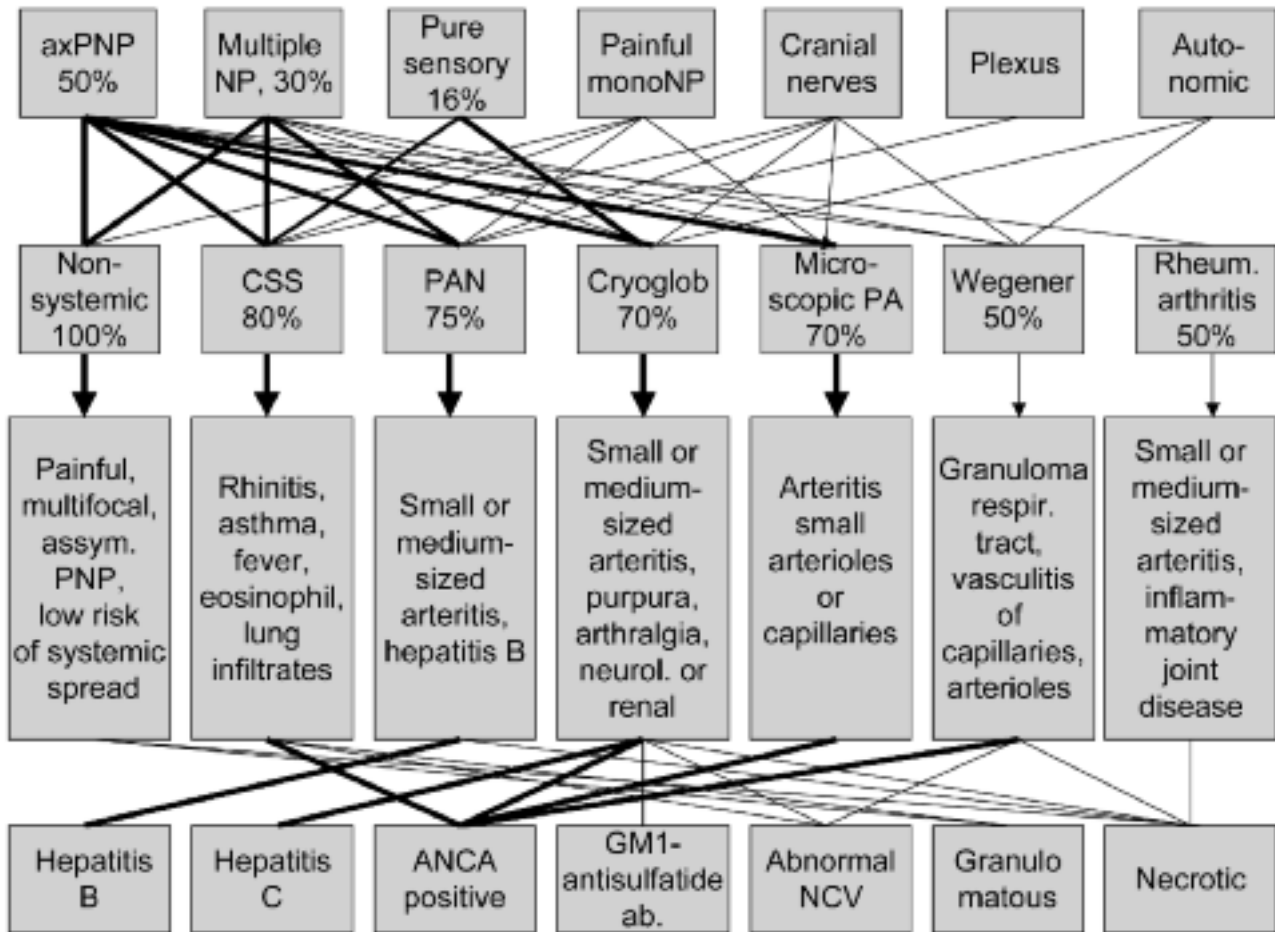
axPNP 50%

Multiple NP, 30%

Pure sensory 16%

Painful monoNP

Cranial nerves

Plexus

Autonomic

Non-systemic 100%

CSS 80%

PAN 75%

Cryoglob 70%

Microscopic PA 70%

Wegener 50%

Rheum. arthritis 50%

Painful, multifocal, assym. PNP, low risk of systemic spread

Rhinitis, asthma, fever, eosinophil, lung infiltrates

Small or medium-sized arteritis, hepatitis B

Small or medium-sized arteritis, purpura, arthralgia, neurol. or renal

Arteritis small arterioles or capillaries

Granuloma respir. tract, vasculitis of capillaries, arterioles

Small or medium-sized arteritis, inflammatory joint disease

Hepatitis B

Hepatitis C

ANCA positive

GM1-antisulfatide ab.

Abnormal NCV

Granulo matous

Necrotic